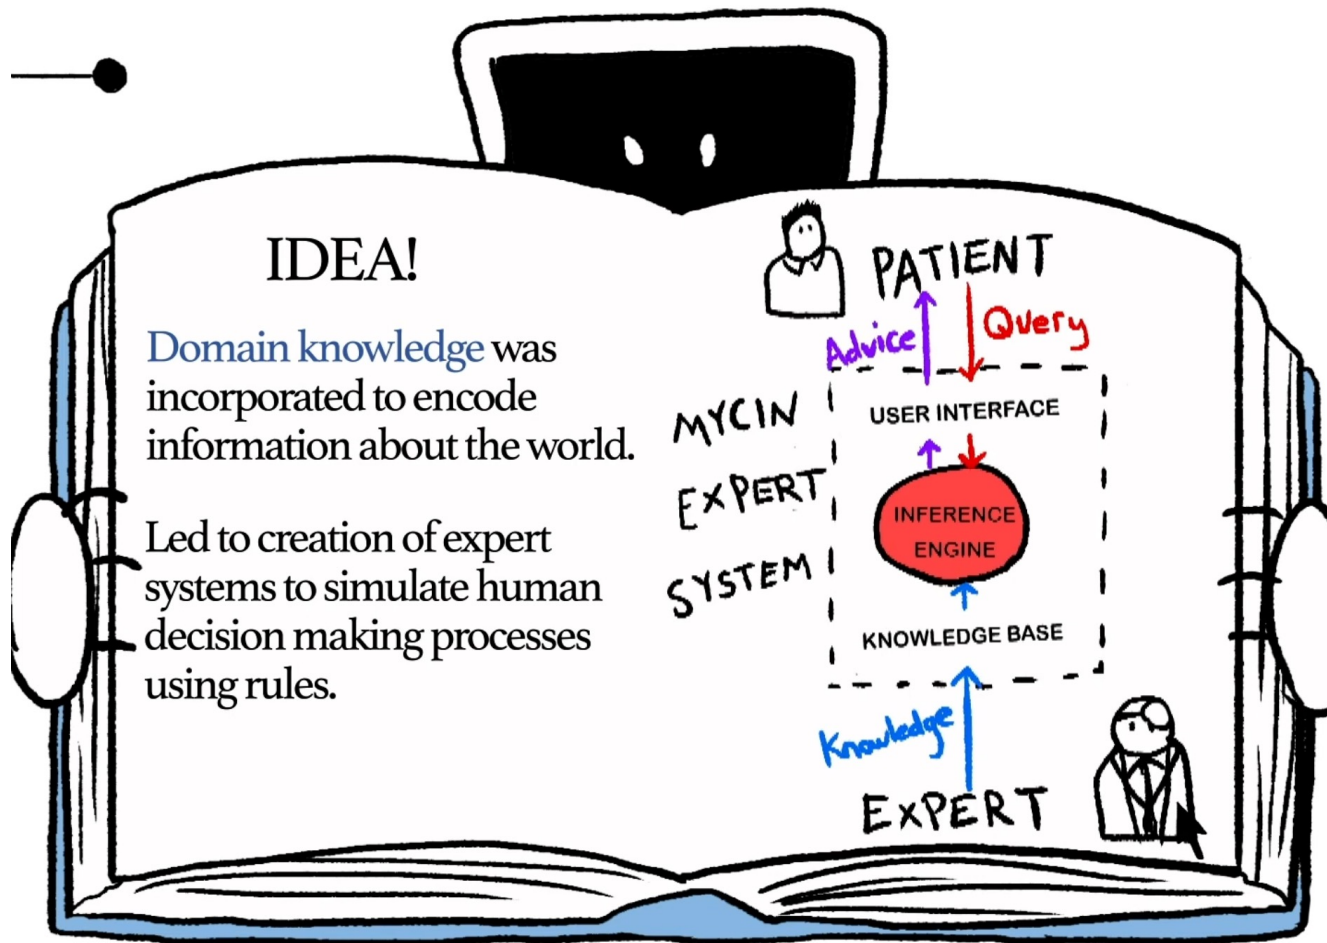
IDEA!

Domain knowledge was incorporated to encode information about the world.

Led to creation of expert systems to simulate human decision making processes using rules.

PATIENT

Advice

Query

MYCIN EXPERT SYSTEM

USER INTERFACE

INFERENCE ENGINE

KNOWLEDGE BASE

Knowledge

EXPERT